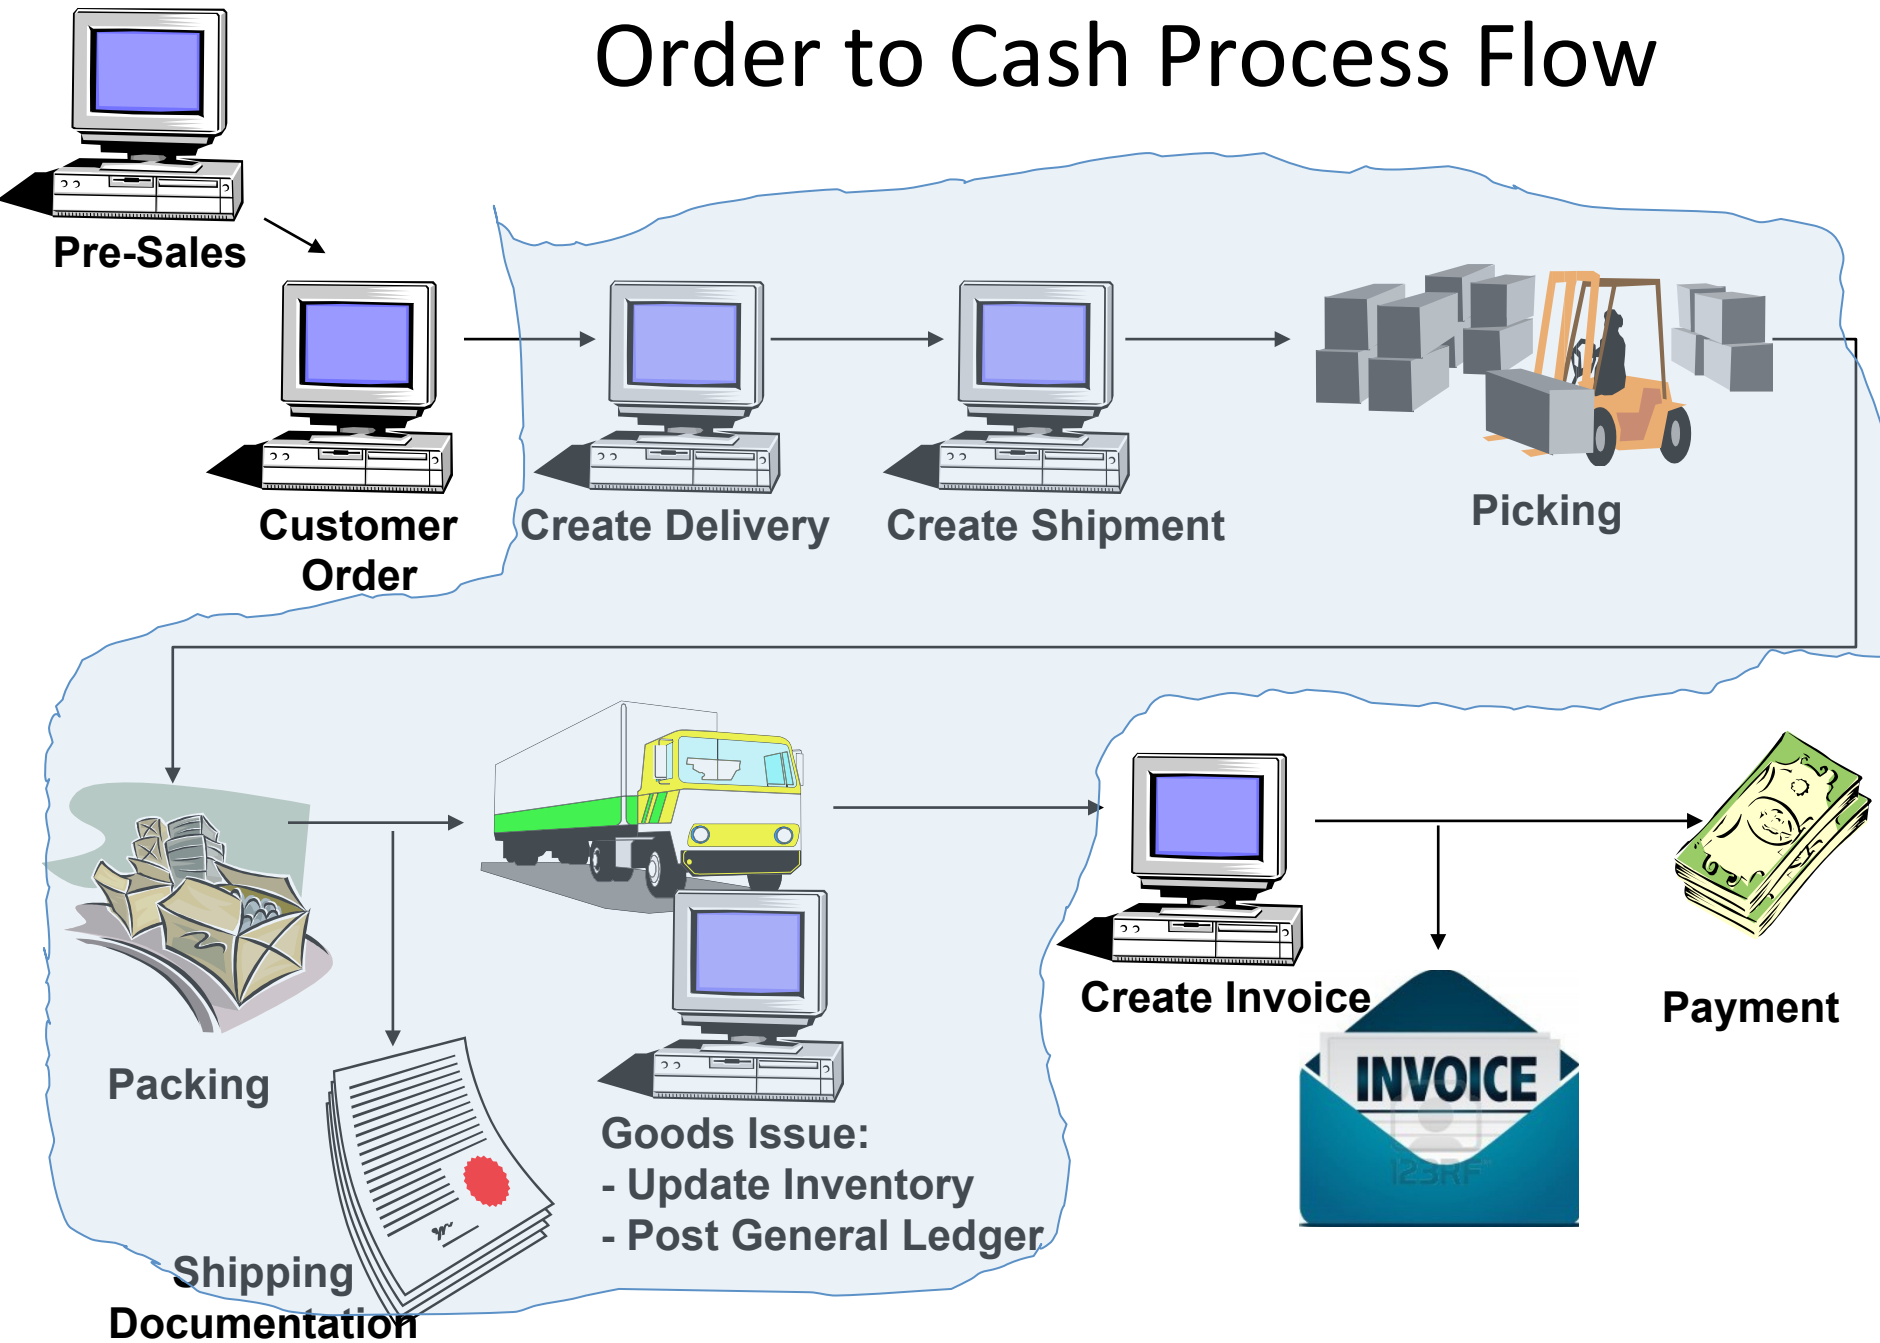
Order to Cash Process Flow

Pre-Sales

Customer Order

Create Delivery

Create Shipment

Picking

Packing

Shipping Documentation

Goods Issue:
- Update Inventory
- Post General Ledger

Create Invoice

INVOICE

123RF

Payment